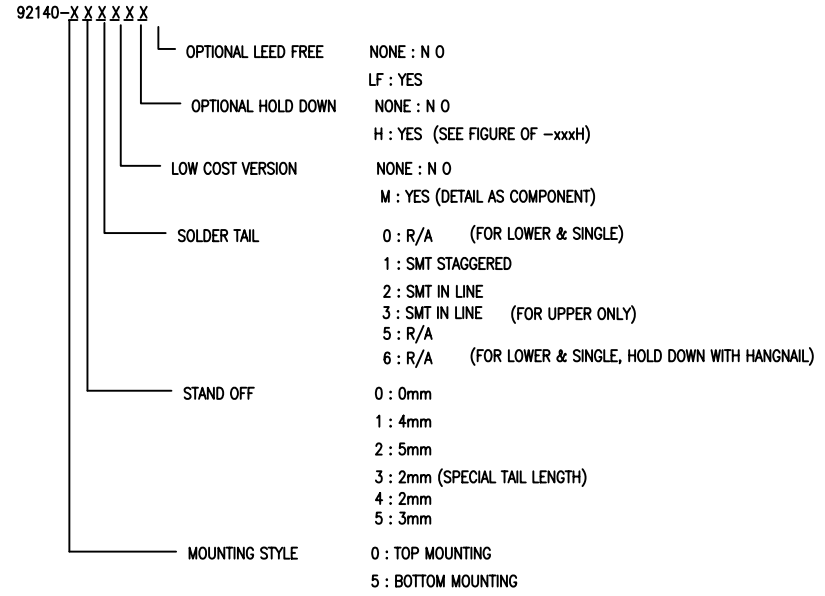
92140-X X X X X X

OPTIONAL LEED FREE NONE : N O
LF : YES

OPTIONAL HOLD DOWN NONE : N O
H : YES (SEE FIGURE OF –xxxH)

LOW COST VERSION NONE : N O
M : YES (DETAIL AS COMPONENT)

SOLDER TAIL 0 : R/A (FOR LOWER & SINGLE)
1 : SMT STAGGERED
2 : SMT IN LINE
3 : SMT IN LINE (FOR UPPER ONLY)
5 : R/A
6 : R/A (FOR LOWER & SINGLE, HOLD DOWN WITH HANGNAIL)

STAND OFF 0 : 0mm
1 : 4mm
2 : 5mm
3 : 2mm (SPECIAL TAIL LENGTH)
4 : 2mm
5 : 3mm

MOUNTING STYLE 0 : TOP MOUNTING
5 : BOTTOM MOUNTING